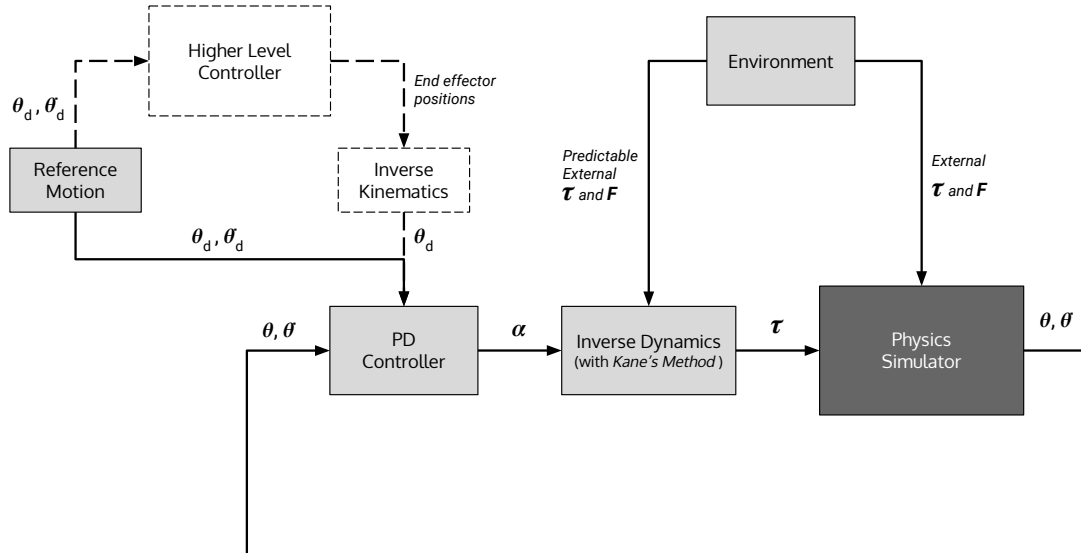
Higher Level Controller

End effector positions

$\theta_d, \theta'_d$

Reference Motion

Inverse Kinematics

$\theta_d, \theta'_d$

$\theta_d$

Environment

Predictable External $\tau$ and $F$

External $\tau$ and $F$

$\theta, \theta'$

PD Controller

$\alpha$

Inverse Dynamics (with Kane's Method)

$\tau$

Physics Simulator

$\theta, \theta'$